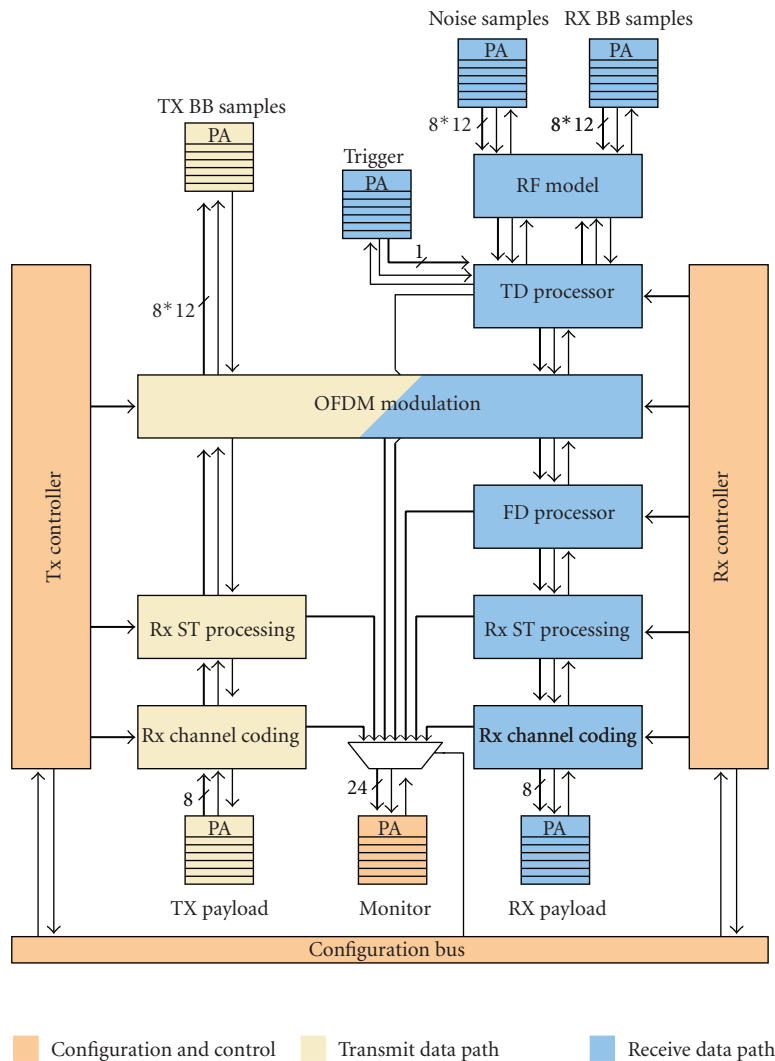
Noise samples

RX BB samples

PA

PA

8*12

8*12

TX BB samples

PA

Trigger

PA

RF model

1

TD processor

8*12

OFDM modulation

FD processor

Tx controller

Rx controller

Rx ST processing

Rx ST processing

Rx channel coding

Rx channel coding

8

24

8

PA

PA

PA

TX payload

Monitor

RX payload

Configuration bus

Configuration and control

Transmit data path

Receive data path